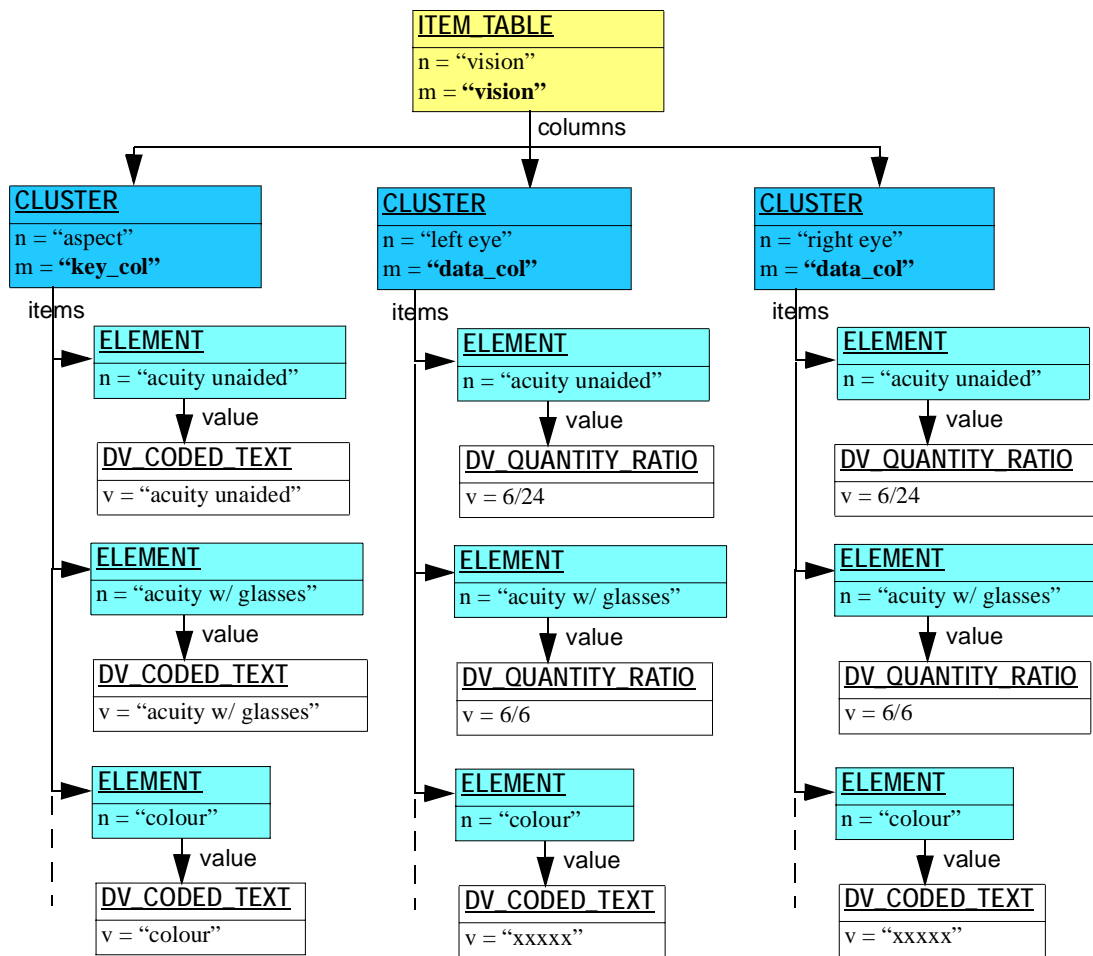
ITEM_TABLE
n = “vision”
m = **“vision”**

columns

CLUSTER
n = “aspect”
m = **“key_col”**

items

ELEMENT
n = “acuity unaided”

value

DV_CODED_TEXT
v = “acuity unaided”

ELEMENT
n = “acuity w/ glasses”

value

DV_CODED_TEXT
v = “acuity w/ glasses”

ELEMENT
n = “colour”

value

DV_CODED_TEXT
v = “colour”

CLUSTER
n = “left eye”
m = **“data_col”**

items

ELEMENT
n = “acuity unaided”

value

DV_QUANTITY_RATIO
v = 6/24

ELEMENT
n = “acuity w/ glasses”

value

DV_QUANTITY_RATIO
v = 6/6

ELEMENT
n = “colour”

value

DV_CODED_TEXT
v = “xxxxx”

CLUSTER
n = “right eye”
m = **“data_col”**

items

ELEMENT
n = “acuity unaided”

value

DV_QUANTITY_RATIO
v = 6/24

ELEMENT
n = “acuity w/ glasses”

value

DV_QUANTITY_RATIO
v = 6/6

ELEMENT
n = “colour”

value

DV_CODED_TEXT
v = “xxxxx”